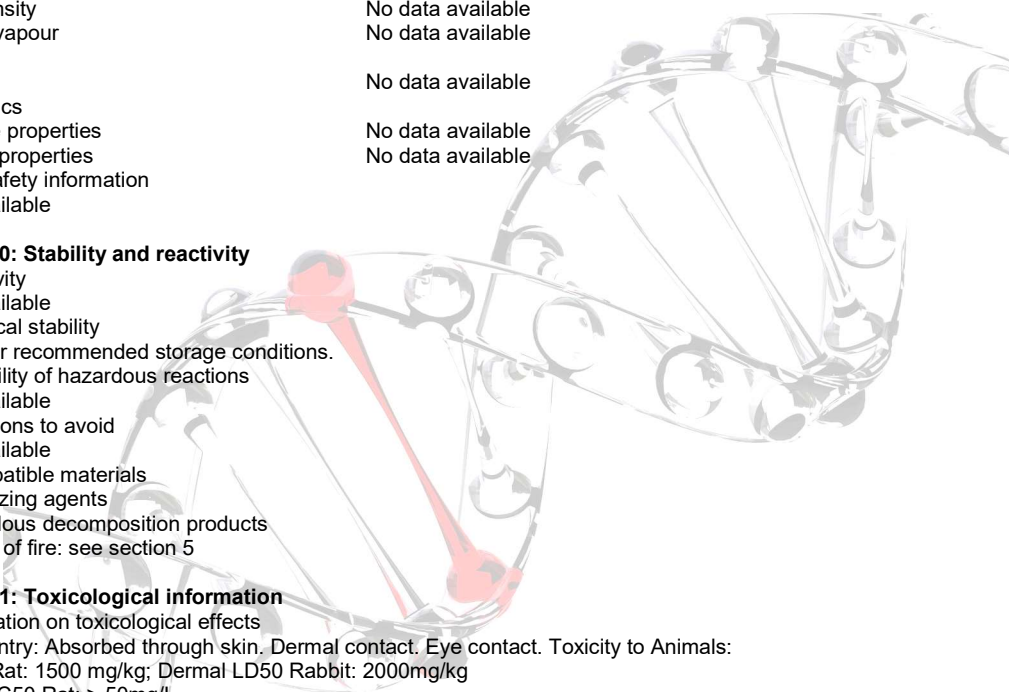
nsity	No data available
vapour	No data available

No data available

cs
properties	No data available
properties	No data available
fety information
ilable

0: Stability and reactivity
vity
ilable
cal stability
r recommended storage conditions.
lity of hazardous reactions
ilable
ons to avoid
ilable
patible materials
zing agents
lous decomposition products
of fire: see section 5

1: Toxicological information
ation on toxicological effects
ntry: Absorbed through skin. Dermal contact. Eye contact. Toxicity to Animals:
Rat: 1500 mg/kg; Dermal LD50 Rabbit: 2000mg/kg
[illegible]